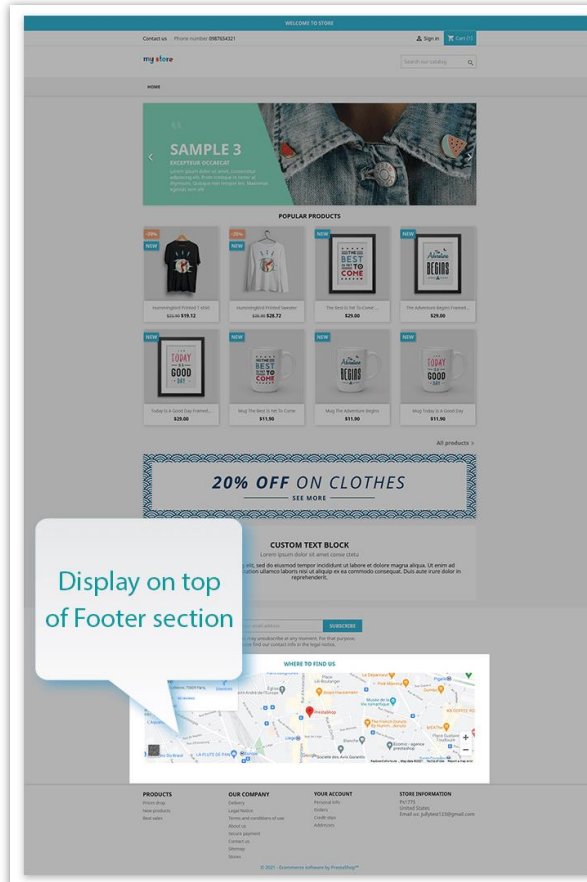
WELCOME TO STORE

Contact us Phone number 0987654321

Sign in Cart (1)

my store

Search our catalog

HOME

SAMPLE 3

EXCEPTEUR OCCAECAT

Lorem ipsum dolor sit amet, consectetur adipiscing elit. Proin tristique in tortor et dignissim. Quisque non tempor leo. Maecenas egestas sem elit

POPULAR PRODUCTS

-20%

NEW

Hummingbird Printed T-shirt

~~$23.90~~ $19.12

-20%

NEW

Hummingbird Printed Sweater

~~$35.90~~ $28.72

NEW

The Best Is Yet To Come ...

$29.00

NEW

The Adventure Begins Framed...

$29.00

NEW

Today Is A Good Day Framed...

$29.00

NEW

Mug The Best Is Yet To Come

$11.90

NEW

Mug The Adventure Begins

$11.90

NEW

Mug Today Is A Good Day

$11.90

All products >

20% OFF ON CLOTHES

SEE MORE

CUSTOM TEXT BLOCK

Lorem ipsum dolor sit amet conse ctetu

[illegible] elit, sed do eiusmod tempor incididunt ut labore et dolore magna aliqua. Ut enim ad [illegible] ercitation ullamco laboris nisi ut aliquip ex ea commodo consequat. Duis aute irure dolor in reprehenderit.

Display on top of Footer section

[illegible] email address

SUBSCRIBE

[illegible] may unsubscribe at any moment. For that purpose, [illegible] find our contact info in the legal notice.

WHERE TO FIND US

PrestaShop

PRODUCTS

Prices drop

New products

Best sales

OUR COMPANY

Delivery

Legal Notice

Terms and conditions of use

About us

Secure payment

Contact us

Sitemap

Stores

YOUR ACCOUNT

Personal info

Orders

Credit slips

Addresses

STORE INFORMATION

Fx1775

United States

Email us: joflylest123@gmail.com

© 2021 - Ecommerce software by PrestaShop™